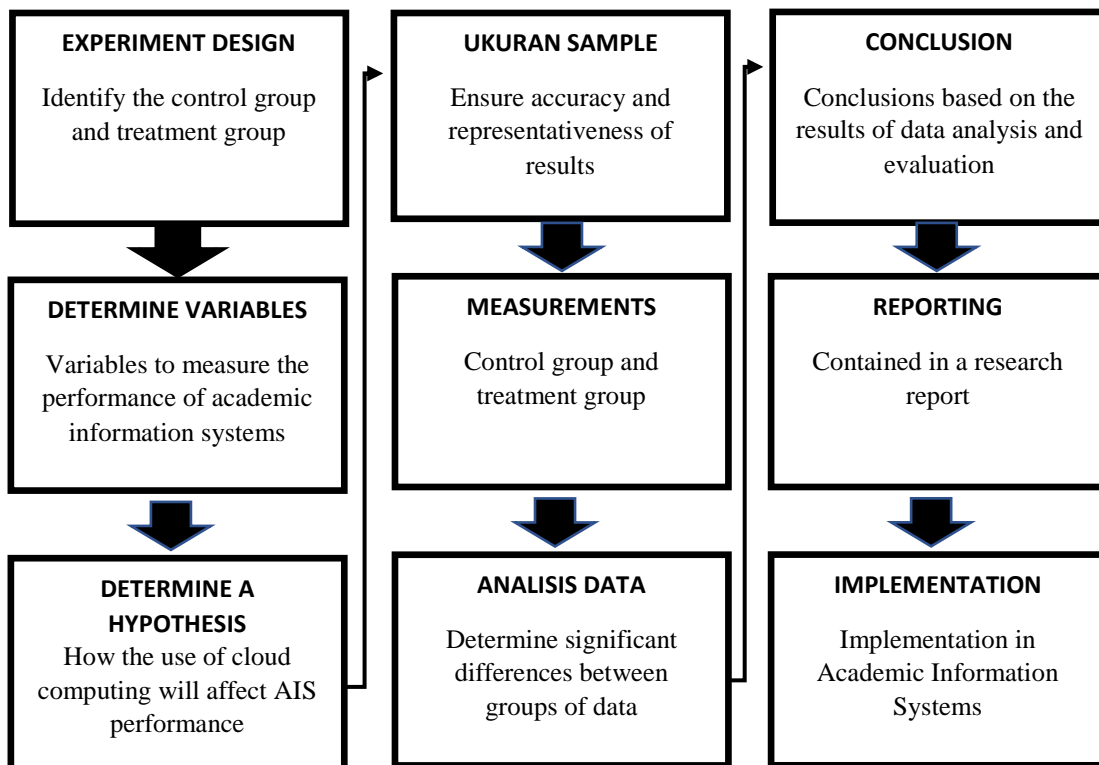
EXPERIMENT DESIGN

Identify the control group and treatment group

DETERMINE VARIABLES

Variables to measure the performance of academic information systems

DETERMINE A HYPOTHESIS

How the use of cloud computing will affect AIS performance

UKURAN SAMPLE

Ensure accuracy and representativeness of results

MEASUREMENTS

Control group and treatment group

ANALISIS DATA

Determine significant differences between groups of data

CONCLUSION

Conclusions based on the results of data analysis and evaluation

REPORTING

Contained in a research report

IMPLEMENTATION

Implementation in Academic Information Systems